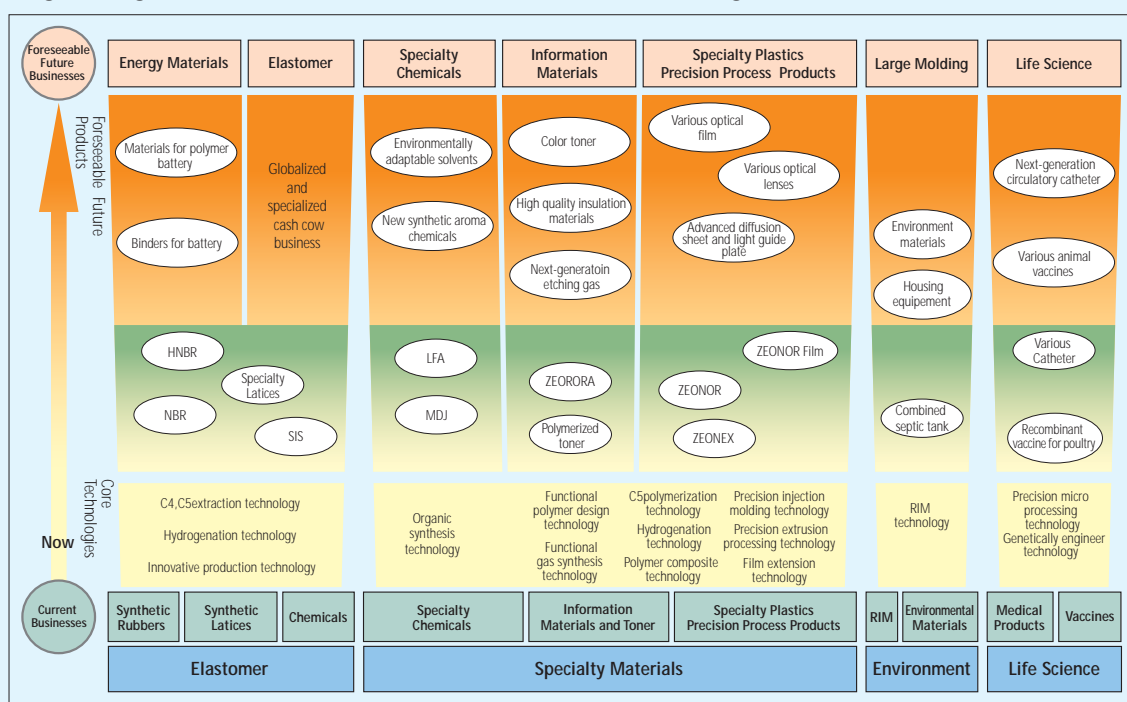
Foreseeable Future Businesses

Energy Materials | Elastomer | Specialty Chemicals | Information Materials | Specialty Plastics Precision Process Products | Large Molding | Life Science

Foreseeable Future Products

Materials for polymer battery
Binders for battery

Globalized and specialized cash cow business

Environmentally adaptable solvents
New synthetic aroma chemicals

Color toner
High quality insulation materials
Next-generatoin etching gas

Various optical film
Various optical lenses
Advanced diffusion sheet and light guide plate

Environment materials
Housing equipement

Next-generation circulatory catheter
Various animal vaccines

HNBR
Specialty Latices
NBR
SIS

LFA
MDJ

ZEORORA
Polymerized toner

ZEONOR Film
ZEONOR
ZEONEX

Combined septic tank

Various Catheter
Recombinant vaccine for poultry

Core Technologies

C4,C5extraction technology
Hydrogenation technology
Innovative production technology

Organic synthesis technology

Functional polymer design technology
Functional gas synthesis technology

C5polymerization technology
Hydrogenation technology
Polymer composite technology

Precision injection molding technology
Precision extrusion processing technology
Film extension technology

RIM technology

Precision micro processing technology
Genetically engineer technology

Now

Current Businesses

Synthetic Rubbers | Synthetic Latices | Chemicals | Specialty Chemicals | Information Materials and Toner | Specialty Plastics Precision Process Products | RIM | Environmental Materials | Medical Products | Vaccines

Elastomer | Specialty Materials | Environment | Life Science